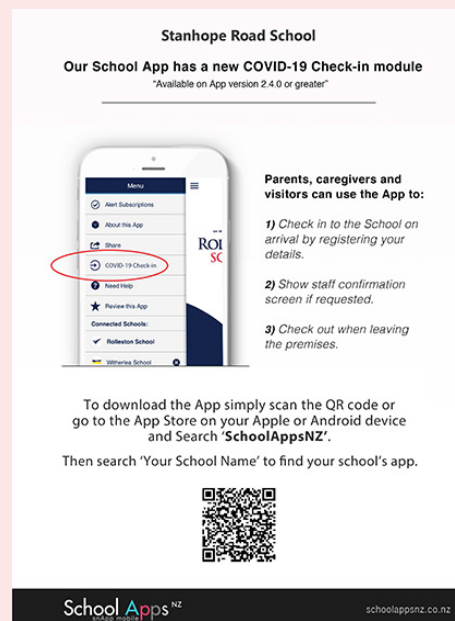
Stanhope Road School

Our School App has a new COVID-19 Check-in module

"Available on App version 2.4.0 or greater"

Menu

Alert Subscriptions

About this App

Share

COVID-19 Check-in

Need Help

Review this App

Connected Schools:

Rolleston School

Witherlea School

ROL

SC

Parents, caregivers and visitors can use the App to:

1) Check in to the School on arrival by registering your details.

2) Show staff confirmation screen if requested.

3) Check out when leaving the premises.

To download the App simply scan the QR code or go to the App Store on your Apple or Android device and Search 'SchoolAppsNZ'.

Then search 'Your School Name' to find your school's app.

School Apps NZ

snApp mobile

schoolappsnz.co.nz